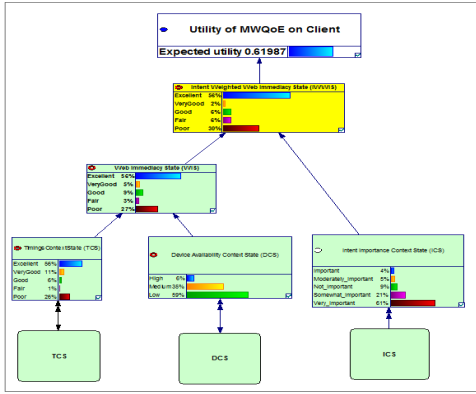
Utility of MWQoE on Client

Expected utility 0.61987

Intent Weighted Web Immediacy State (IWWIS)

| | |
|---|---|
| Excellent | 56% |
| VeryGood | 2% |
| Good | 6% |
| Fair | 6% |
| Poor | 30% |

Web Immediacy State (WIS)

| | |
|---|---|
| Excellent | 56% |
| VeryGood | 5% |
| Good | 9% |
| Fair | 3% |
| Poor | 27% |

Timings Context State (TCS)

| | |
|---|---|
| Excellent | 56% |
| VeryGood | 11% |
| Good | 6% |
| Fair | 1% |
| Poor | 26% |

Device Availability Context State (DCS)

| | |
|---|---|
| High | 6% |
| Medium | 35% |
| Low | 59% |

Intent Importance Context State (ICS)

| | |
|---|---|
| Important | 4% |
| Moderately_important | 5% |
| Not_important | 9% |
| Somewhat_important | 21% |
| Very_important | 61% |

TCS

DCS

ICS